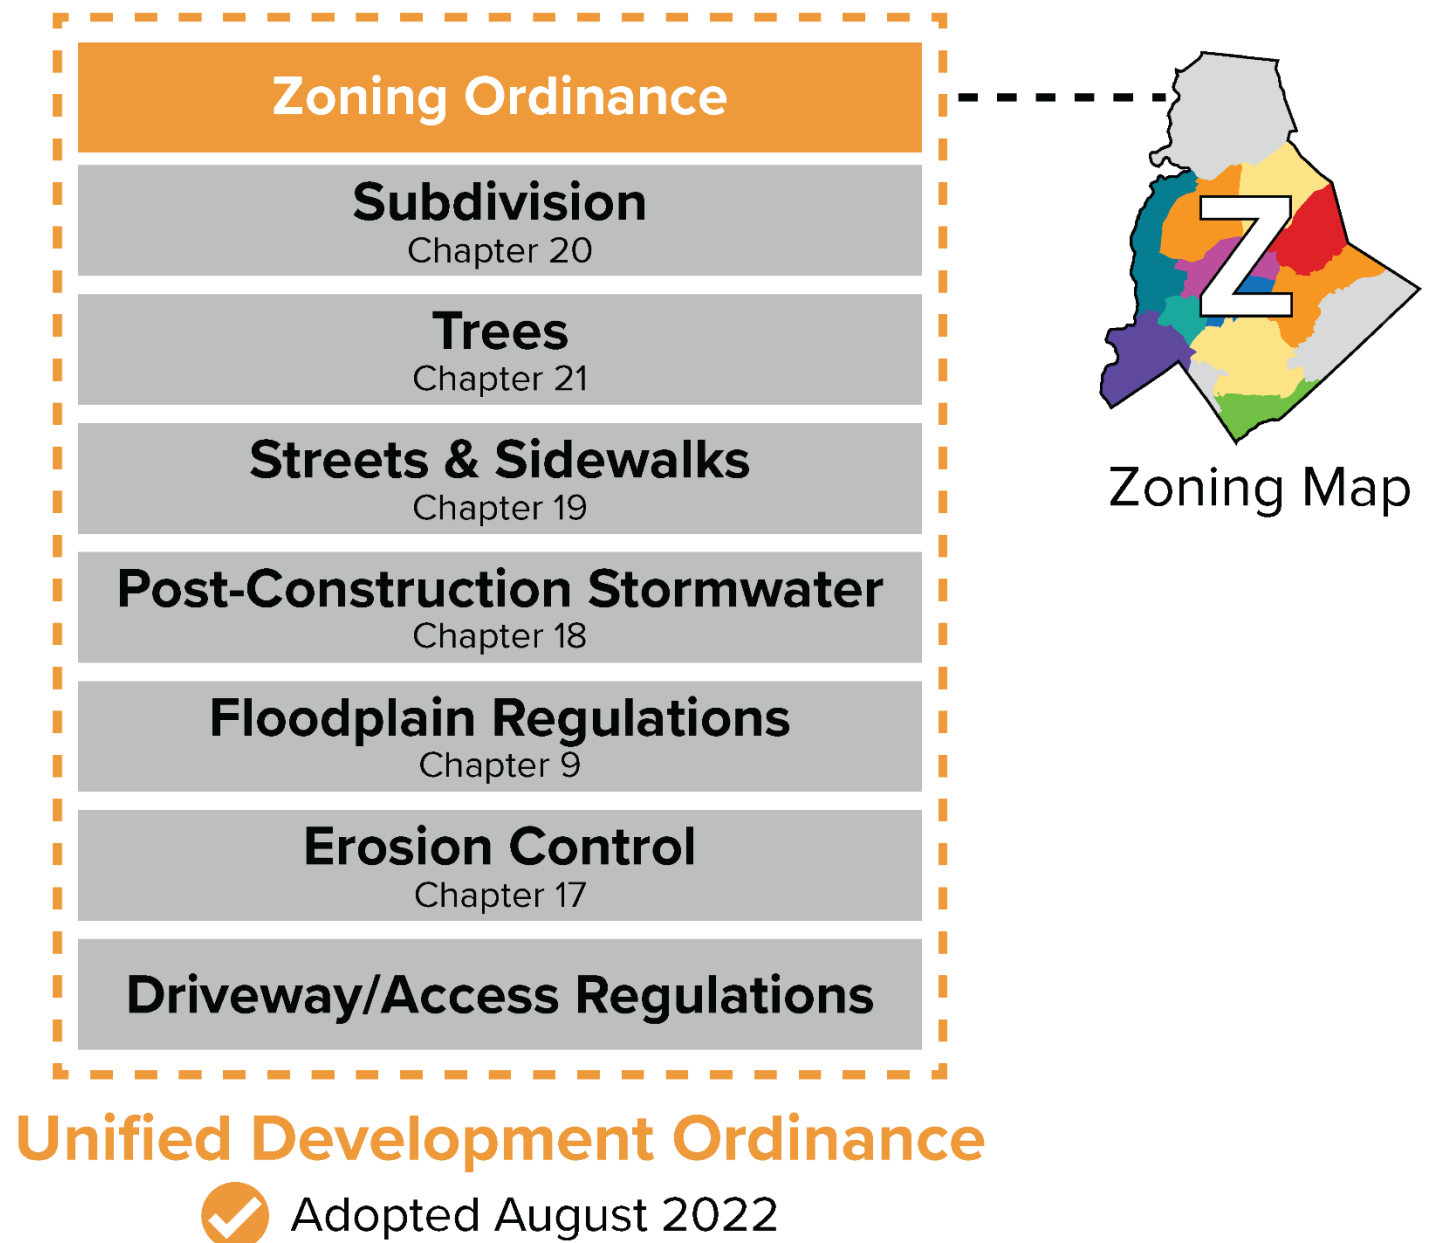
Zoning Ordinance

Subdivision
Chapter 20

Trees
Chapter 21

Streets & Sidewalks
Chapter 19

Post-Construction Stormwater
Chapter 18

Floodplain Regulations
Chapter 9

Erosion Control
Chapter 17

Driveway/Access Regulations

Z

Zoning Map

Unified Development Ordinance

Adopted August 2022